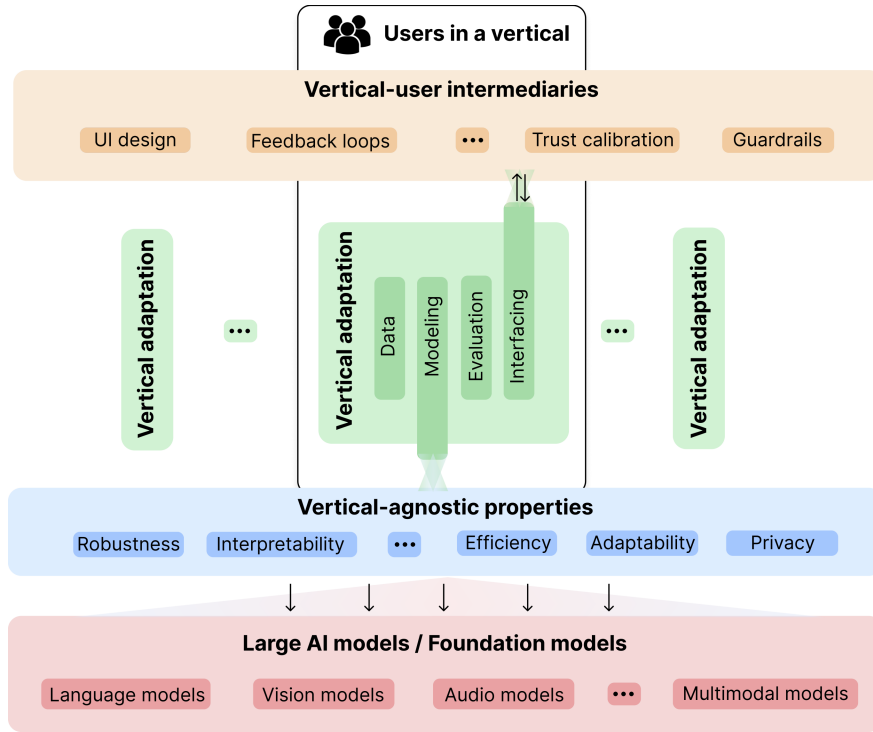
Users in a vertical

Vertical-user intermediaries

UI design Feedback loops ••• Trust calibration Guardrails

Vertical adaptation

•••

Vertical adaptation

Data

Modeling

Evaluation

Interfacing

•••

Vertical adaptation

Vertical-agnostic properties

Robustness Interpretability ••• Efficiency Adaptability Privacy

Large AI models / Foundation models

Language models Vision models Audio models ••• Multimodal models